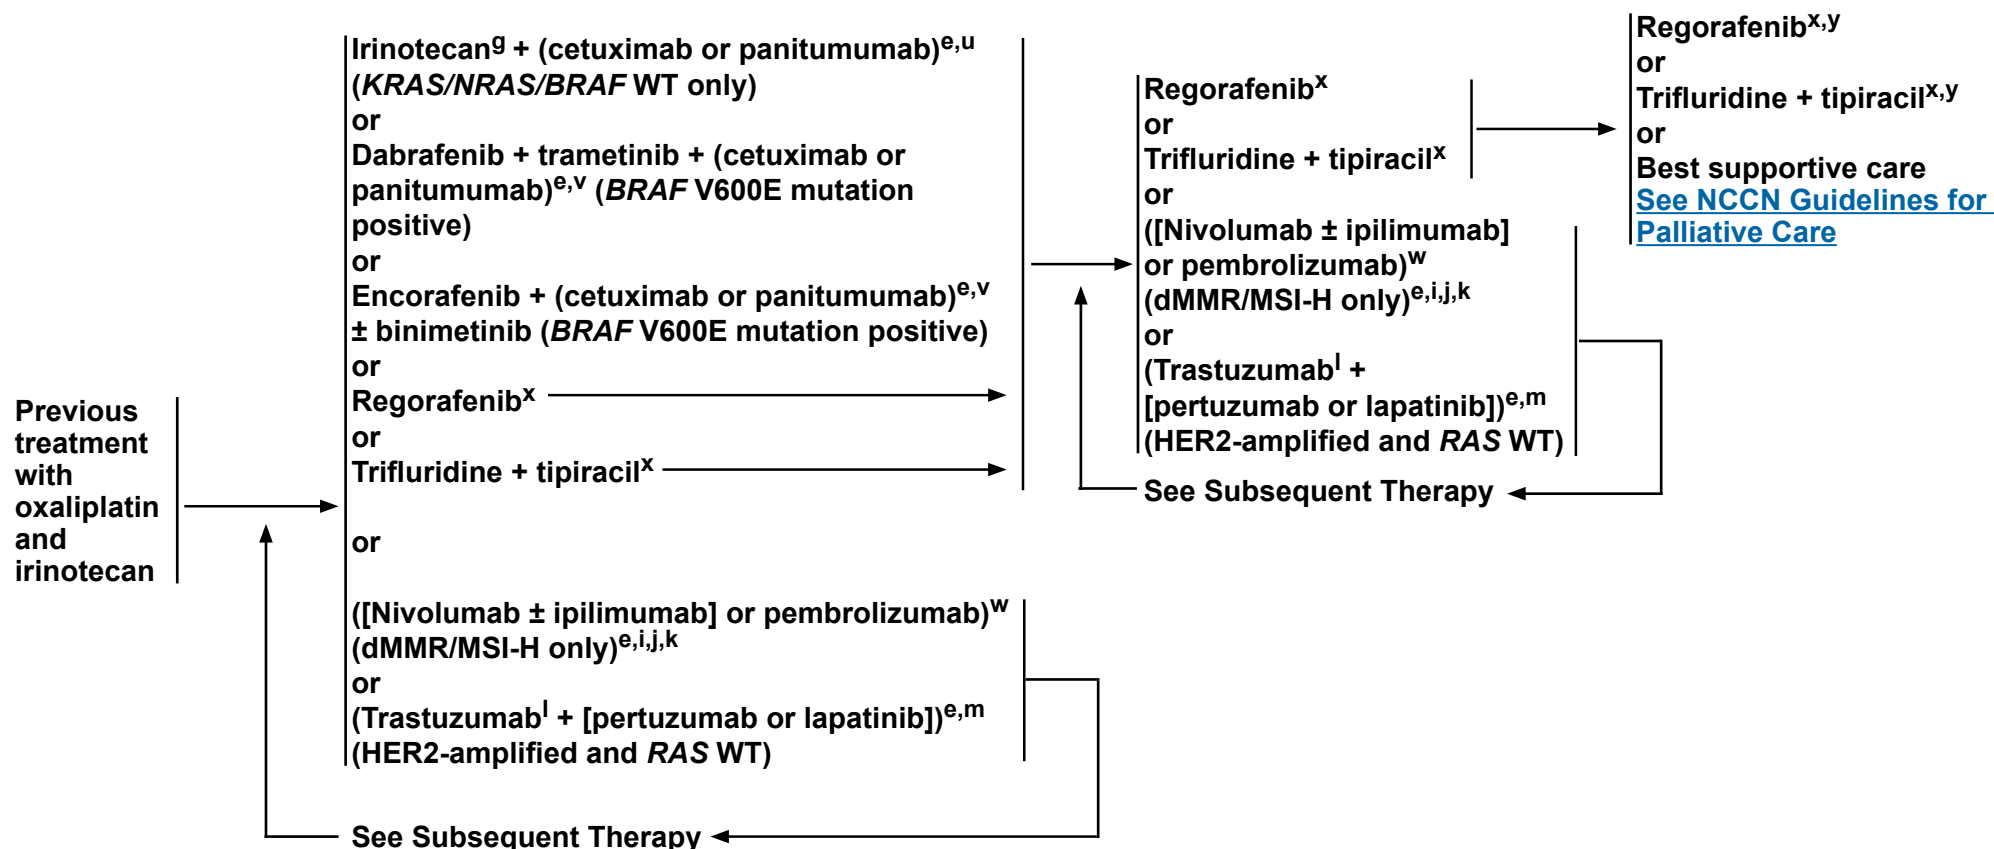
Previous treatment with oxaliplatin and irinotecan

Irinotecan$^{g}$ + (cetuximab or panitumumab)$^{e,u}$ (*KRAS/NRAS/BRAF* WT only)
or
Dabrafenib + trametinib + (cetuximab or panitumumab)$^{e,v}$ (*BRAF* V600E mutation positive)
or
Encorafenib + (cetuximab or panitumumab)$^{e,v}$ ± binimetinib (*BRAF* V600E mutation positive)
or
Regorafenib$^{x}$
or
Trifluridine + tipiracil$^{x}$

or

([Nivolumab ± ipilimumab] or pembrolizumab)$^{w}$ (dMMR/MSI-H only)$^{e,i,j,k}$
or
(Trastuzumab$^{l}$ + [pertuzumab or lapatinib])$^{e,m}$ (HER2-amplified and *RAS* WT)

See Subsequent Therapy

Regorafenib$^{x}$
or
Trifluridine + tipiracil$^{x}$
or
([Nivolumab ± ipilimumab] or pembrolizumab)$^{w}$ (dMMR/MSI-H only)$^{e,i,j,k}$
or
(Trastuzumab$^{l}$ + [pertuzumab or lapatinib])$^{e,m}$ (HER2-amplified and *RAS* WT)

See Subsequent Therapy

Regorafenib$^{x,y}$
or
Trifluridine + tipiracil$^{x,y}$
or
Best supportive care
See NCCN Guidelines for Palliative Care